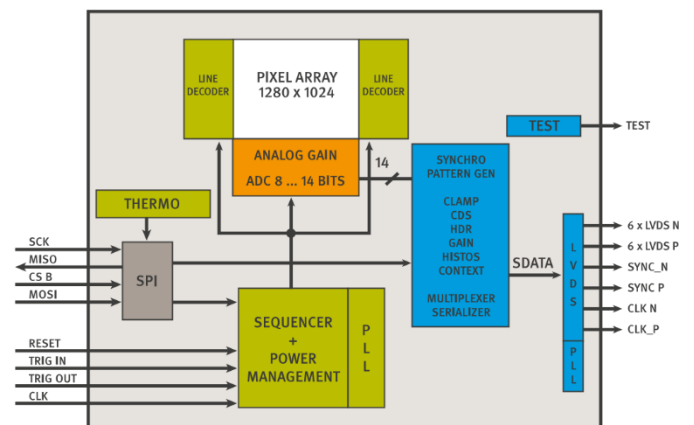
LINE DECODER

PIXEL ARRAY
1280 x 1024

LINE DECODER

TEST

TEST

ANALOG GAIN
ADC 8 ... 14 BITS

14

THERMO

SYNCHRO
PATTERN GEN

CLAMP
CDS
HDR
GAIN
HISTOS
CONTEXT

MULTIPLEXER
SERIALIZER

SCK
MISO
CS B
MOSI

SPI

SDATA

L
V
D
S

P
L
L

6 x LVDS N
6 x LVDS P
SYNC_N
SYNC P
CLK N
CLK_P

RESET
TRIG IN
TRIG OUT
CLK

SEQUENCER
+
POWER
MANAGEMENT

P
L
L